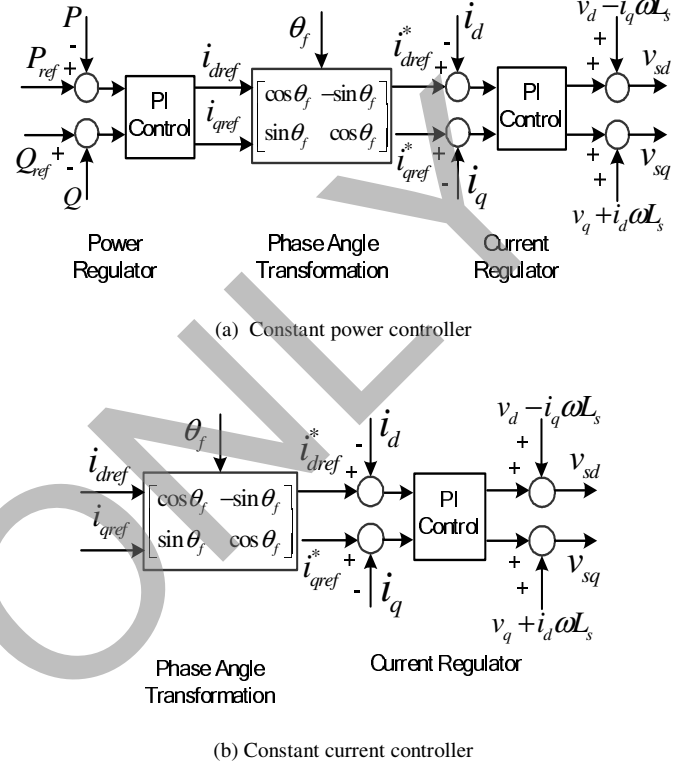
$P$
-
$P_{ref}$ +
PI Control
$Q_{ref}$ +
-
$Q$
$\theta_f$
$i_{dref}$
$i_{qref}$
$\begin{bmatrix} \cos\theta_f & -\sin\theta_f \\ \sin\theta_f & \cos\theta_f \end{bmatrix}$
$i_{dref}^*$
+
-
$i_d$
$i_{qref}^*$
+
-
$i_q$
PI Control
$v_d - i_q \omega L_s$
+
+
$v_{sd}$
+
+
$v_{sq}$
$v_q + i_d \omega L_s$

Power Regulator

Phase Angle Transformation

Current Regulator

(a) Constant power controller

$\theta_f$
$i_{dref}$
$i_{qref}$
$\begin{bmatrix} \cos\theta_f & -\sin\theta_f \\ \sin\theta_f & \cos\theta_f \end{bmatrix}$
$i_{dref}^*$
+
-
$i_d$
$i_{qref}^*$
+
-
$i_q$
PI Control
$v_d - i_q \omega L_s$
+
+
$v_{sd}$
+
+
$v_{sq}$
$v_q + i_d \omega L_s$

Phase Angle Transformation

Current Regulator

(b) Constant current controller

ONLY